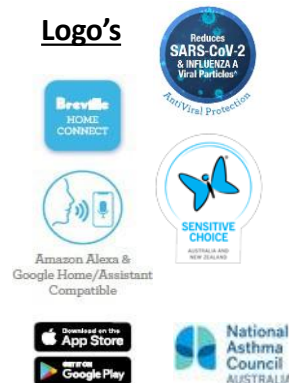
Logo's

Reduces SARS-CoV-2 & INFLUENZA A Viral Particles^

AntiViral Protection

Breville HOME CONNECT

SENSITIVE CHOICE

AUSTRALIA AND NEW ZEALAND

Amazon Alexa & Google Home/Assistant Compatible

Download on the App Store

GET IT ON Google Play

National Asthma Council AUSTRALIA